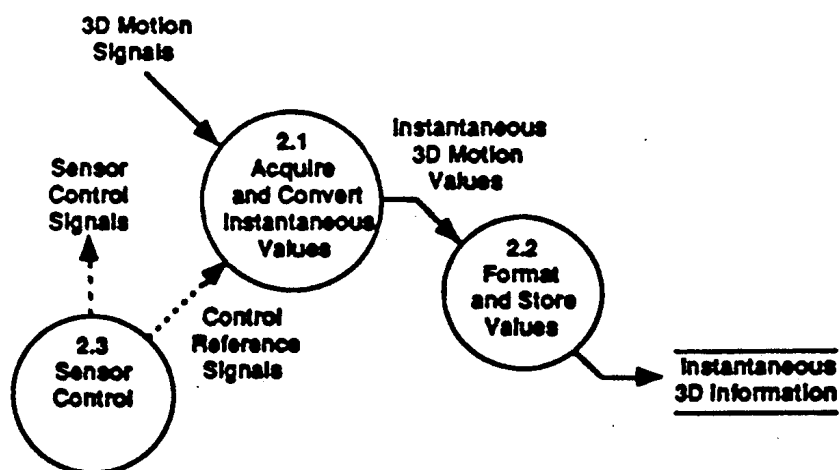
3D Motion Signals

Sensor Control Signals

2.1 Acquire and Convert Instantaneous Values

Instantaneous 3D Motion Values

2.2 Format and Store Values

Control Reference Signals

2.3 Sensor Control

Instantaneous 3D Information